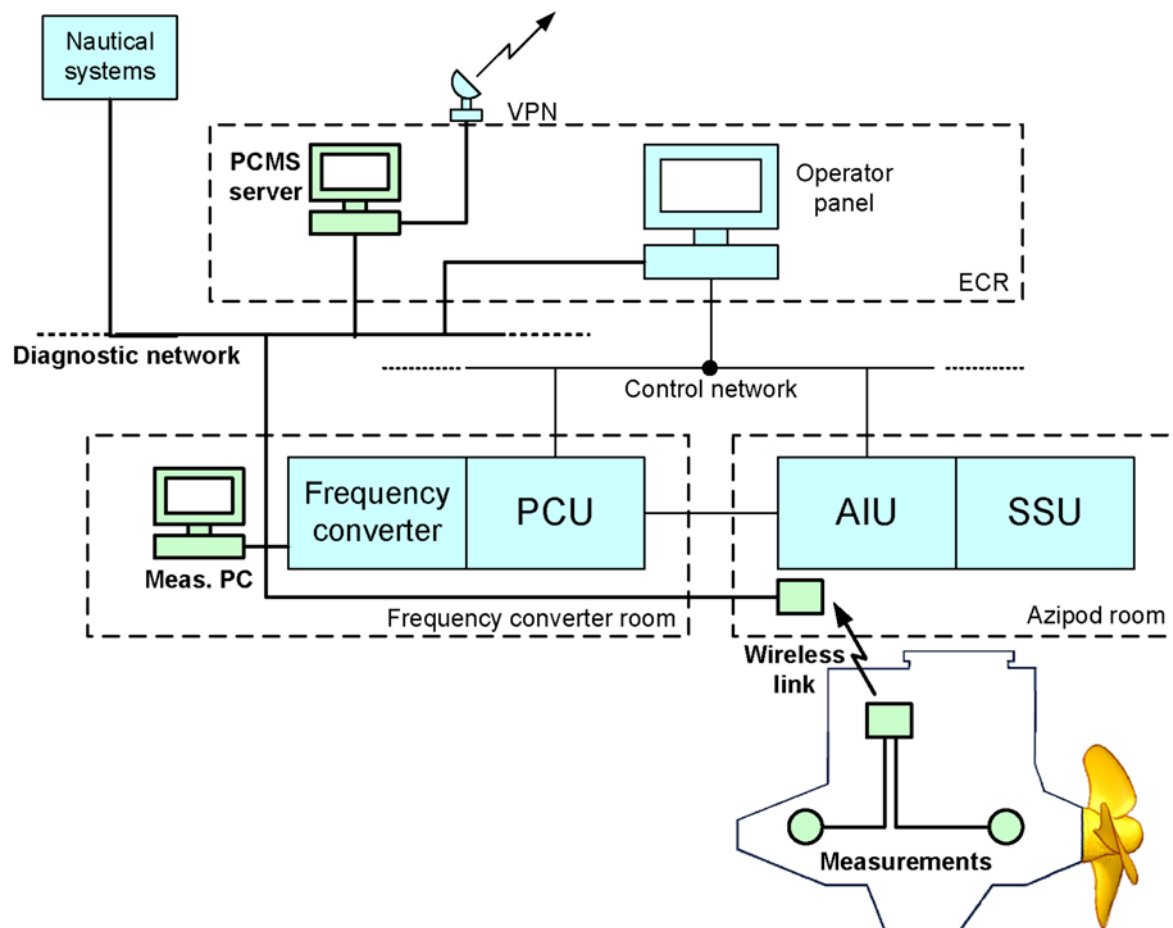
Nautical systems

VPN

PCMS server

Operator panel

ECR

Diagnostic network

Control network

Meas. PC

Frequency converter

PCU

AIU

SSU

Frequency converter room

Azipod room

Wireless link

Measurements